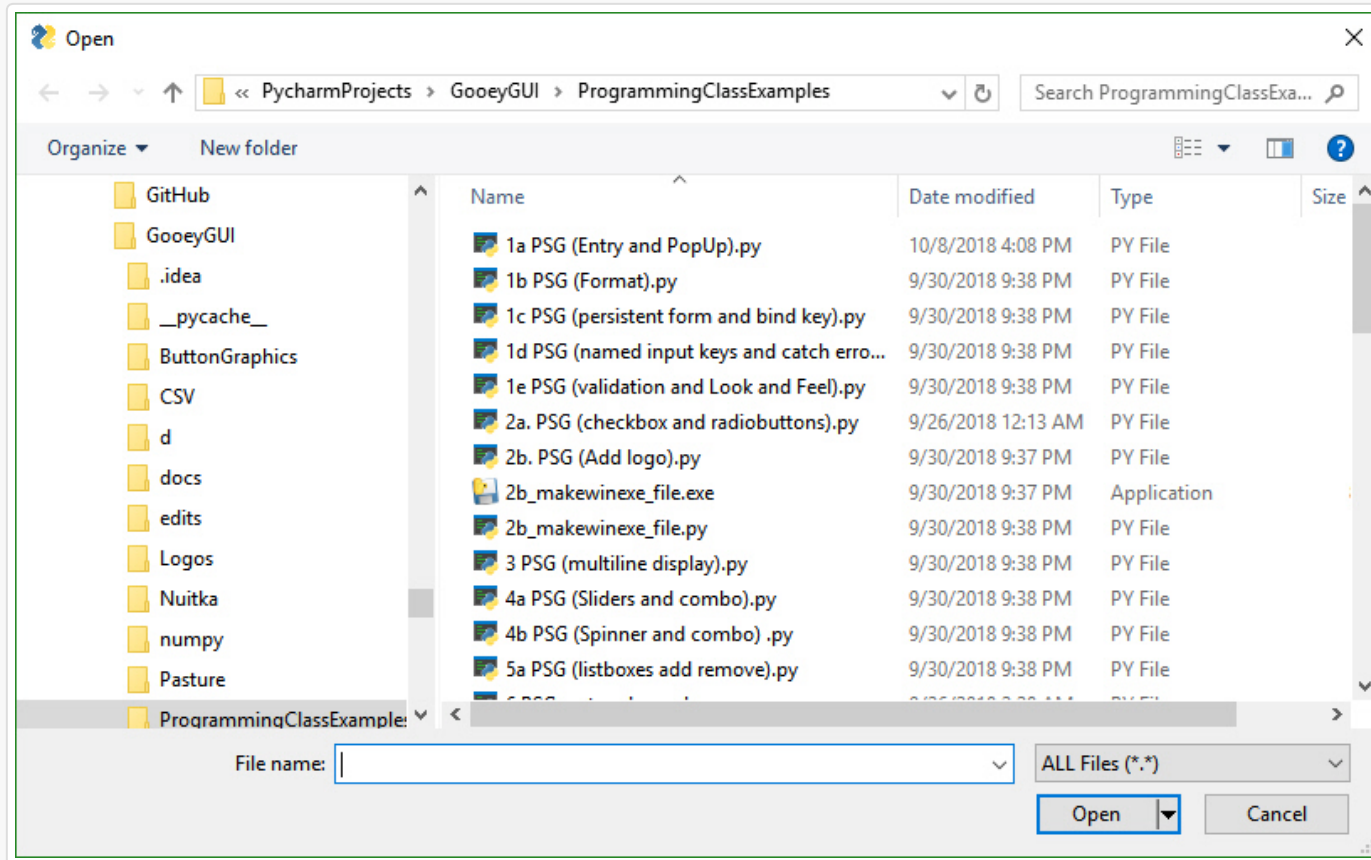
Open

« PycharmProjects › GooeyGUI › ProgrammingClassExamples

Search ProgrammingClassExa...

Organize ▾ New folder

GitHub
GooeyGUI
.idea
__pycache__
ButtonGraphics
CSV
d
docs
edits
Logos
Nuitka
numpy
Pasture
ProgrammingClassExample

| Name | Date modified | Type | Size |
|---|---|---|---|
| 1a PSG (Entry and PopUp).py | 10/8/2018 4:08 PM | PY File | |
| 1b PSG (Format).py | 9/30/2018 9:38 PM | PY File | |
| 1c PSG (persistent form and bind key).py | 9/30/2018 9:38 PM | PY File | |
| 1d PSG (named input keys and catch erro... | 9/30/2018 9:38 PM | PY File | |
| 1e PSG (validation and Look and Feel).py | 9/30/2018 9:38 PM | PY File | |
| 2a. PSG (checkbox and radiobuttons).py | 9/26/2018 12:13 AM | PY File | |
| 2b. PSG (Add logo).py | 9/30/2018 9:37 PM | PY File | |
| 2b_makewinexe_file.exe | 9/30/2018 9:37 PM | Application | |
| 2b_makewinexe_file.py | 9/30/2018 9:38 PM | PY File | |
| 3 PSG (multiline display).py | 9/30/2018 9:38 PM | PY File | |
| 4a PSG (Sliders and combo).py | 9/30/2018 9:38 PM | PY File | |
| 4b PSG (Spinner and combo) .py | 9/30/2018 9:38 PM | PY File | |
| 5a PSG (listboxes add remove).py | 9/30/2018 9:38 PM | PY File | |
| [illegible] | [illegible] | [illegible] | |

File name:

ALL Files (*.*)

Open Cancel